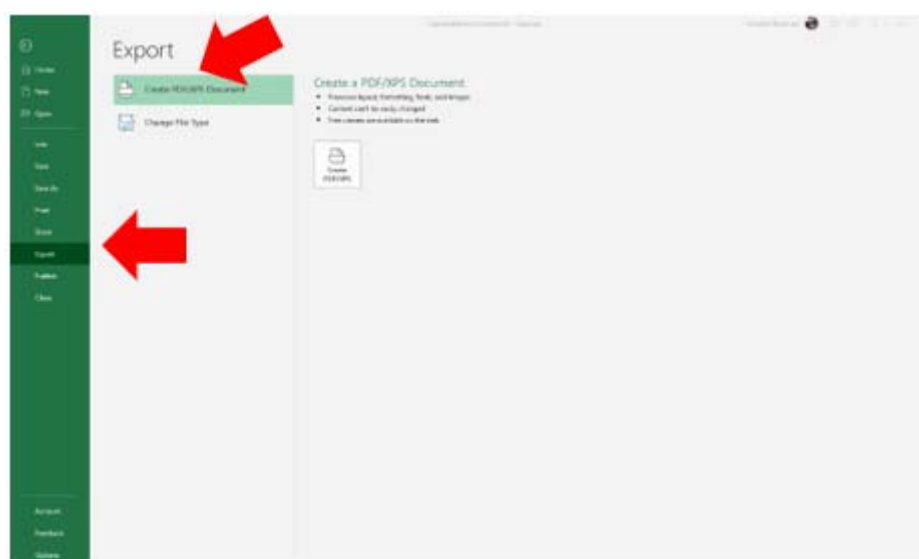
Home
New
Open
Info
Save
Save As
Print
Share
Export
Publish
Close
Account
Feedback
Options

Export

Create PDF/XPS Document
Change File Type

Create a PDF/XPS Document
• Preserves layout, formatting, fonts, and images
• Content can't be easily changed
• Free viewers are available on the web

Create PDF/XPS